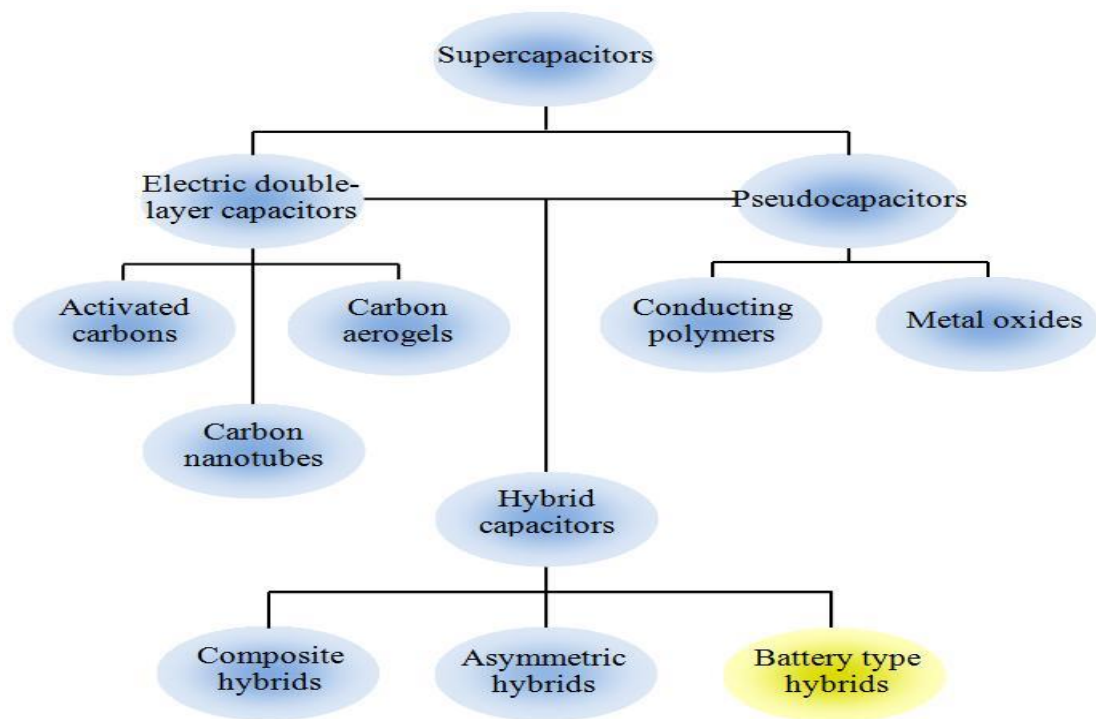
Supercapacitors

Electric double-layer capacitors

Pseudocapacitors

Activated carbons

Carbon aerogels

Conducting polymers

Metal oxides

Carbon nanotubes

Hybrid capacitors

Composite hybrids

Asymmetric hybrids

Battery type hybrids